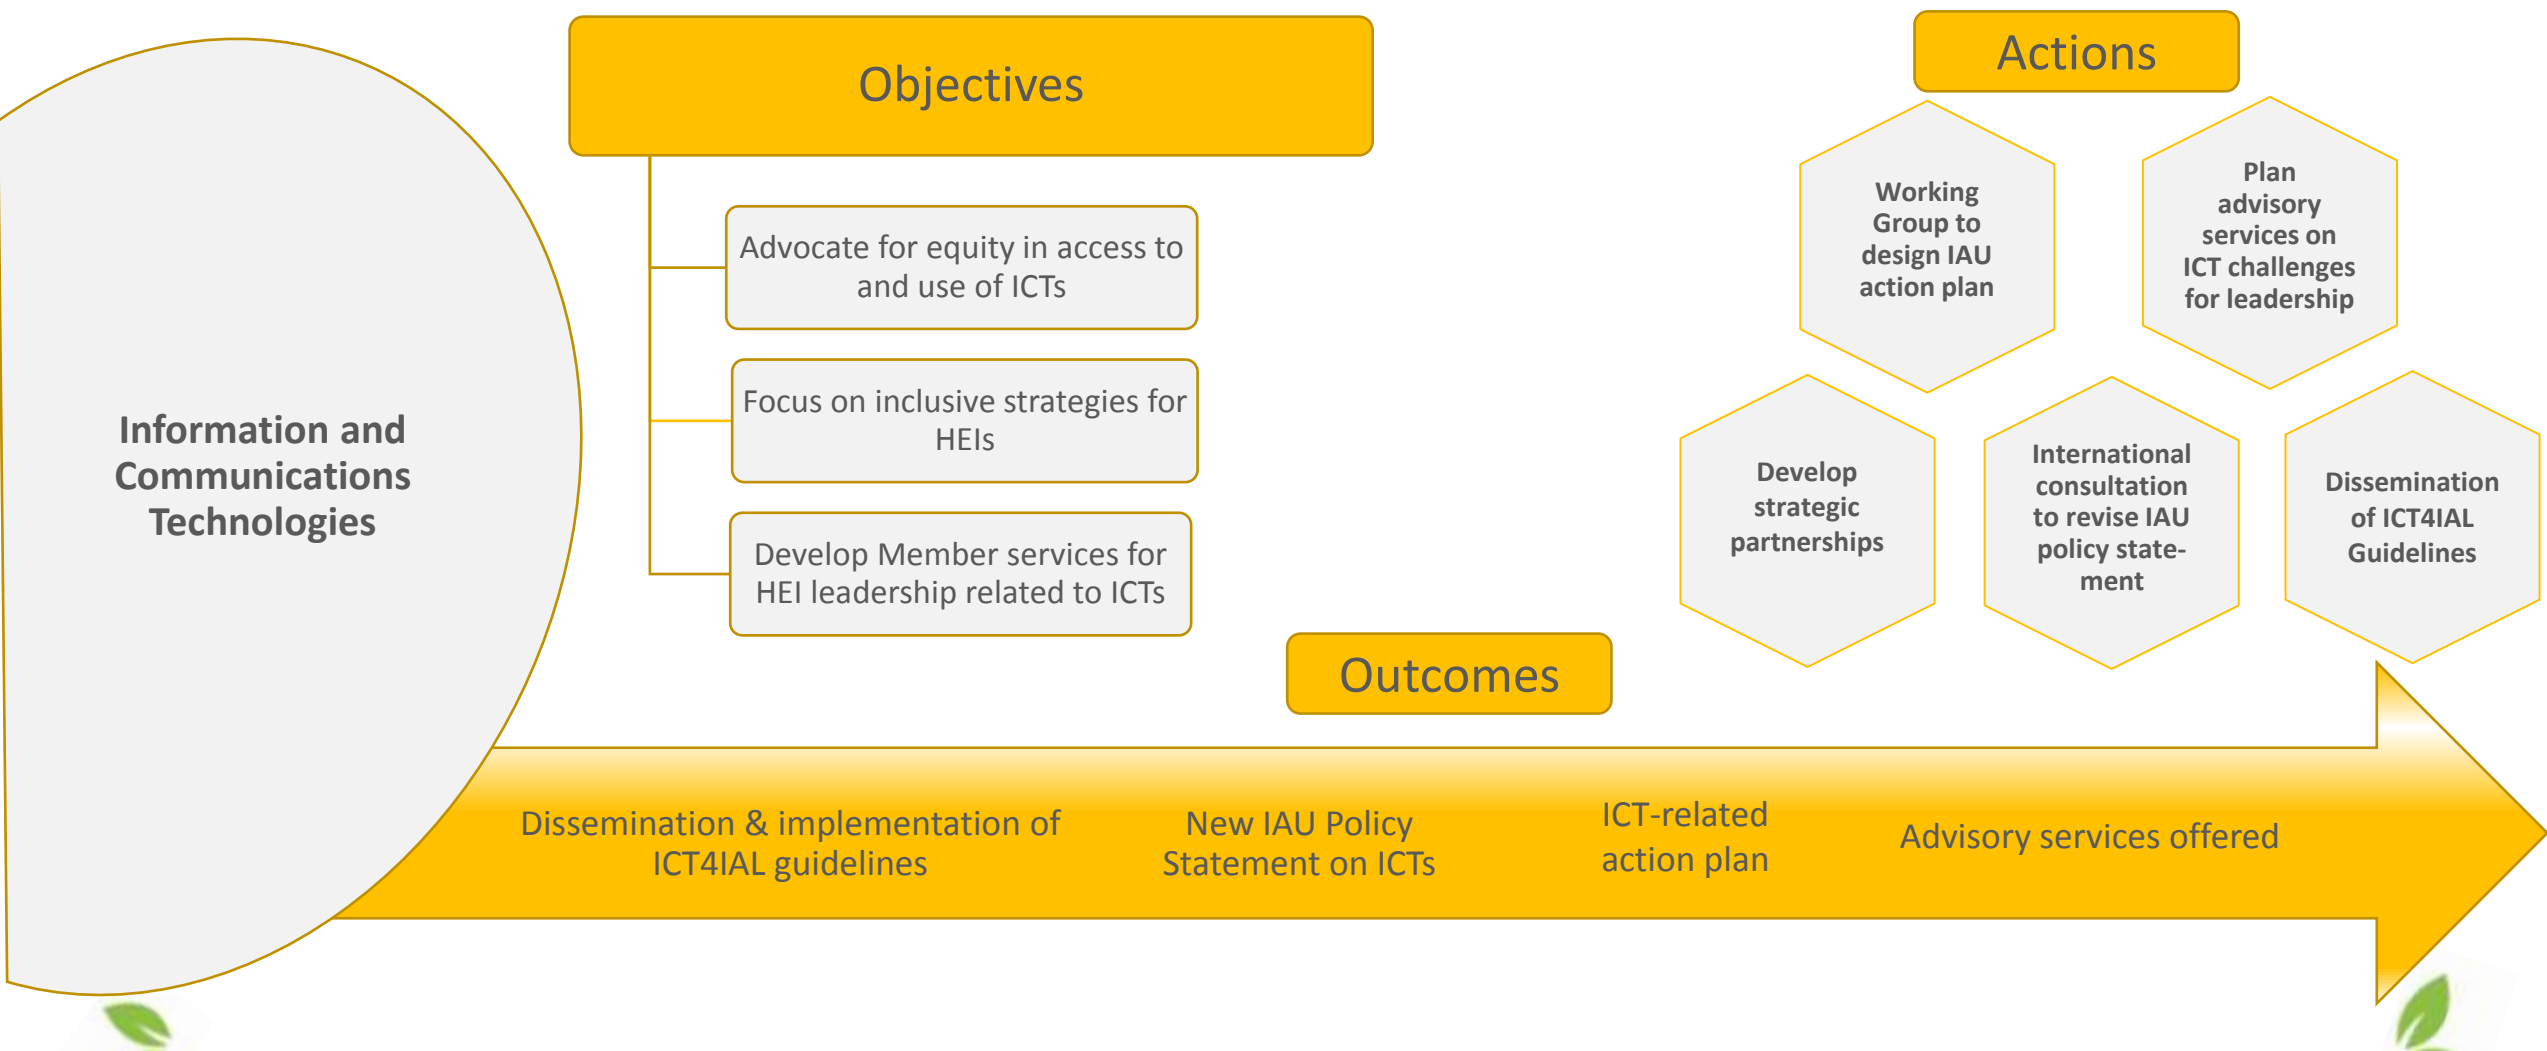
Information and Communications Technologies

Objectives

Advocate for equity in access to and use of ICTs

Focus on inclusive strategies for HEIs

Develop Member services for HEI leadership related to ICTs

Actions

Working Group to design IAU action plan

Plan advisory services on ICT challenges for leadership

Develop strategic partnerships

International consultation to revise IAU policy statement

Dissemination of ICT4IAL Guidelines

Outcomes

Dissemination & implementation of ICT4IAL guidelines

New IAU Policy Statement on ICTs

ICT-related action plan

Advisory services offered